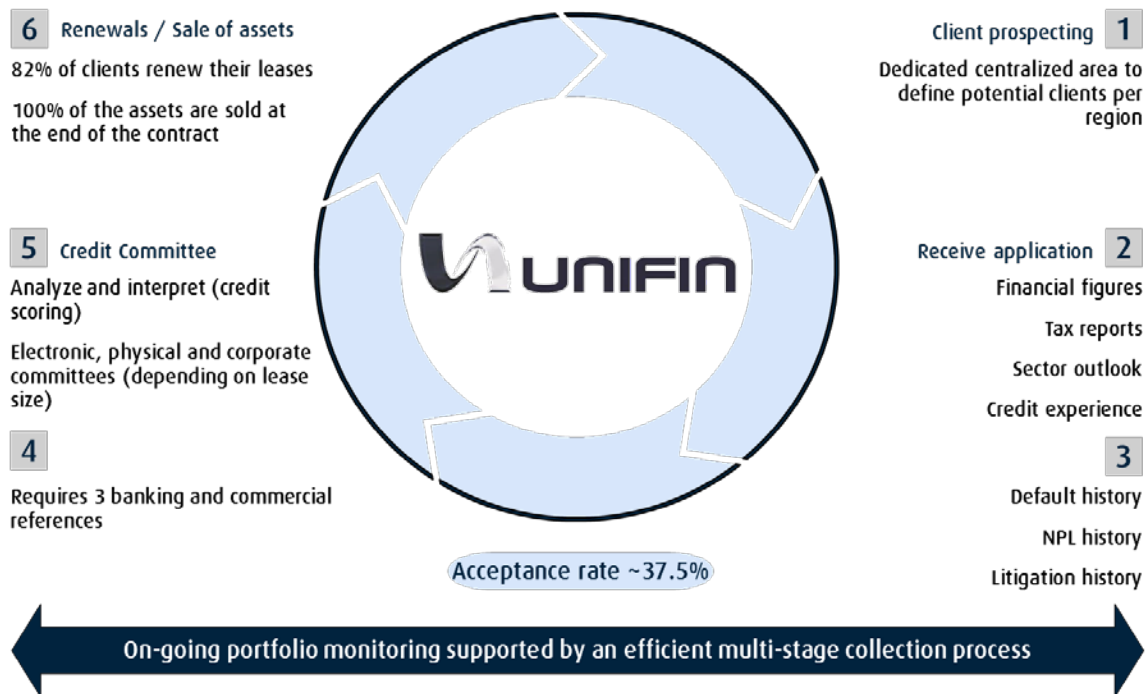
6 Renewals / Sale of assets

82% of clients renew their leases

100% of the assets are sold at the end of the contract

Client prospecting 1

Dedicated centralized area to define potential clients per region

5 Credit Committee

Analyze and interpret (credit scoring)

Electronic, physical and corporate committees (depending on lease size)

UNIFIN

Receive application 2

Financial figures

Tax reports

Sector outlook

Credit experience

4

Requires 3 banking and commercial references

3

Default history

NPL history

Litigation history

Acceptance rate ~37.5%

On-going portfolio monitoring supported by an efficient multi-stage collection process